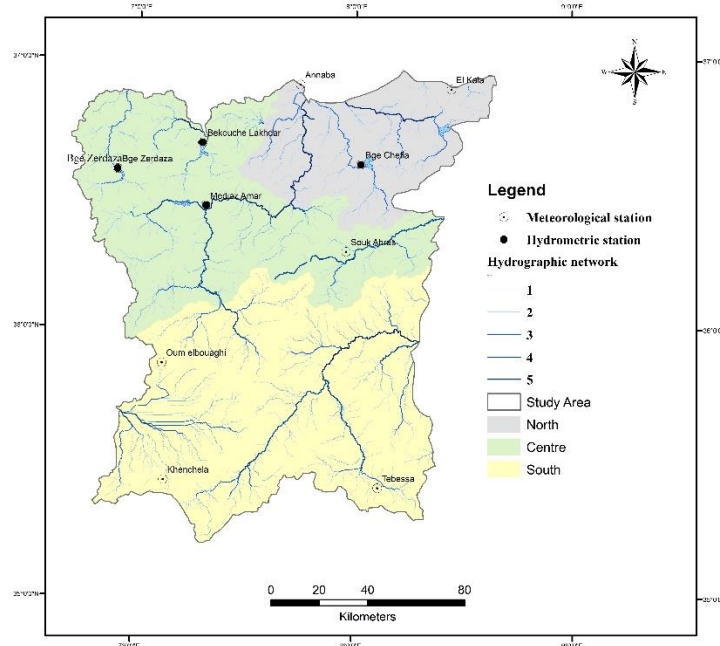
7°0'0"E
8°0'0"E
9°0'0"E
37°0'0"N
37°0'
36°0'0"N
36°0'
35°0'0"N
35°0'
7°0'0"E
8°0'0"E
9°0'0"E

N
W
E
S

Annaba
El Kala
Bekouche Lakhdar
Bge Zerdaza
Bge Zerdaza
Bge Cheffa
Mexiez Amar
Souk Ahras
Oum elbouaghi
Khenchela
Tebessa

Legend
Meteorological station
Hydrometric station
Hydrographic network
1
2
3
4
5
Study Area
North
Centre
South

0 20 40 80
Kilometers